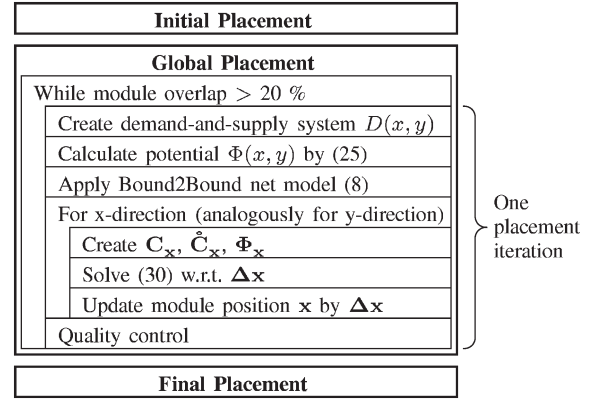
Initial Placement

Global Placement

While module overlap > 20 %

Create demand-and-supply system $D(x, y)$

Calculate potential $\Phi(x, y)$ by (25)

Apply Bound2Bound net model (8)

For x-direction (analogously for y-direction)

Create $\mathbf{C_x}$, $\mathbf{\mathring{C}_x}$, $\mathbf{\Phi_x}$

Solve (30) w.r.t. $\mathbf{\Delta x}$

Update module position $\mathbf{x}$ by $\mathbf{\Delta x}$

Quality control

One placement iteration

Final Placement